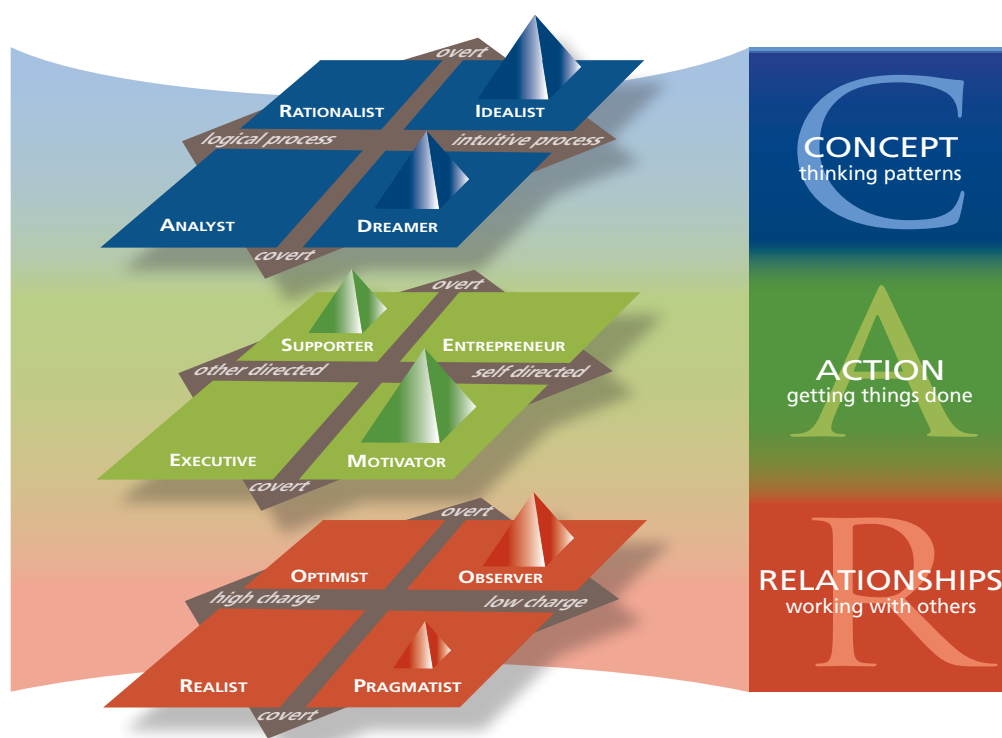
overt
RATIONALIST
IDEALIST
logical process
intuitive process
ANALYST
DREAMER
covert

overt
SUPPORTER
ENTREPRENEUR
other directed
self directed
EXECUTIVE
MOTIVATOR
covert

overt
OPTIMIST
OBSERVER
high charge
low charge
REALIST
PRAGMATIST
covert

C
CONCEPT
thinking patterns

A
ACTION
getting things done

R
RELATIONSHIPS
working with others